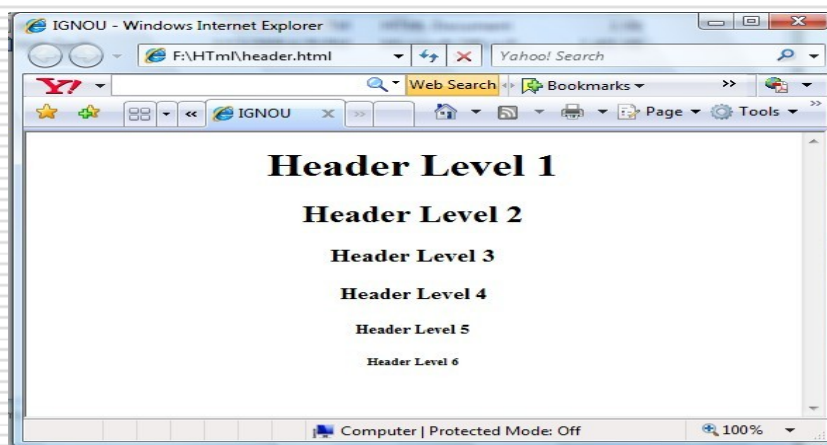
IGNOU - Windows Internet Explorer

F:\HTml\header.html

Yahoo! Search

Web Search

Bookmarks

IGNOU

Page

Tools

Header Level 1

Header Level 2

Header Level 3

Header Level 4

Header Level 5

Header Level 6

Computer | Protected Mode: Off

100%